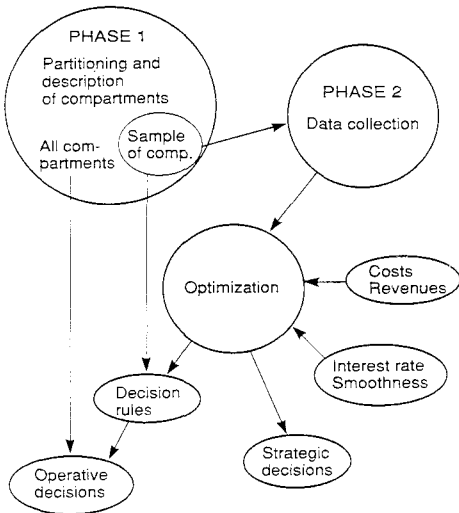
PHASE 1
Partitioning and description of compartments

All compartments

Sample of comp.

PHASE 2
Data collection

Optimization

Costs
Revenues

Interest rate
Smoothness

Decision rules

Strategic decisions

Operative decisions